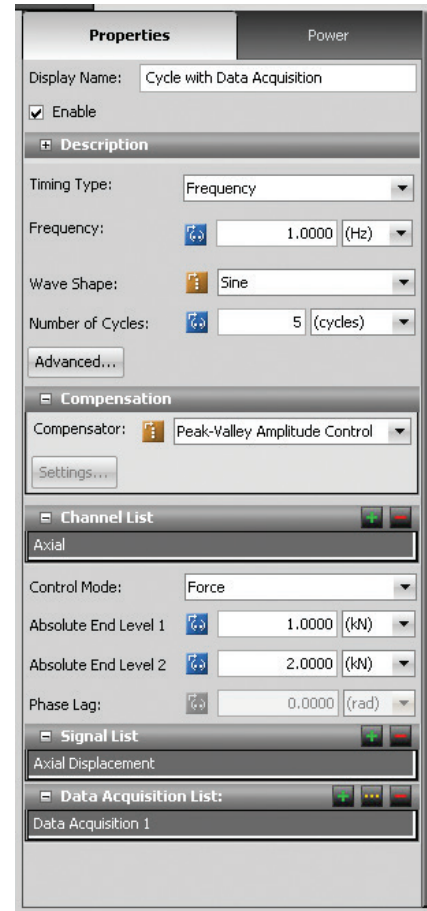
Properties
Power

Display Name: Cycle with Data Acquisition

Enable

Description

Timing Type: Frequency

Frequency: 1.0000 (Hz)

Wave Shape: Sine

Number of Cycles: 5 (cycles)

Advanced...

Compensation

Compensator: Peak-Valley Amplitude Control

Settings...

Channel List

Axial

Control Mode: Force

Absolute End Level 1 1.0000 (kN)

Absolute End Level 2 2.0000 (kN)

Phase Lag: 0.0000 (rad)

Signal List

Axial Displacement

Data Acquisition List:

Data Acquisition 1